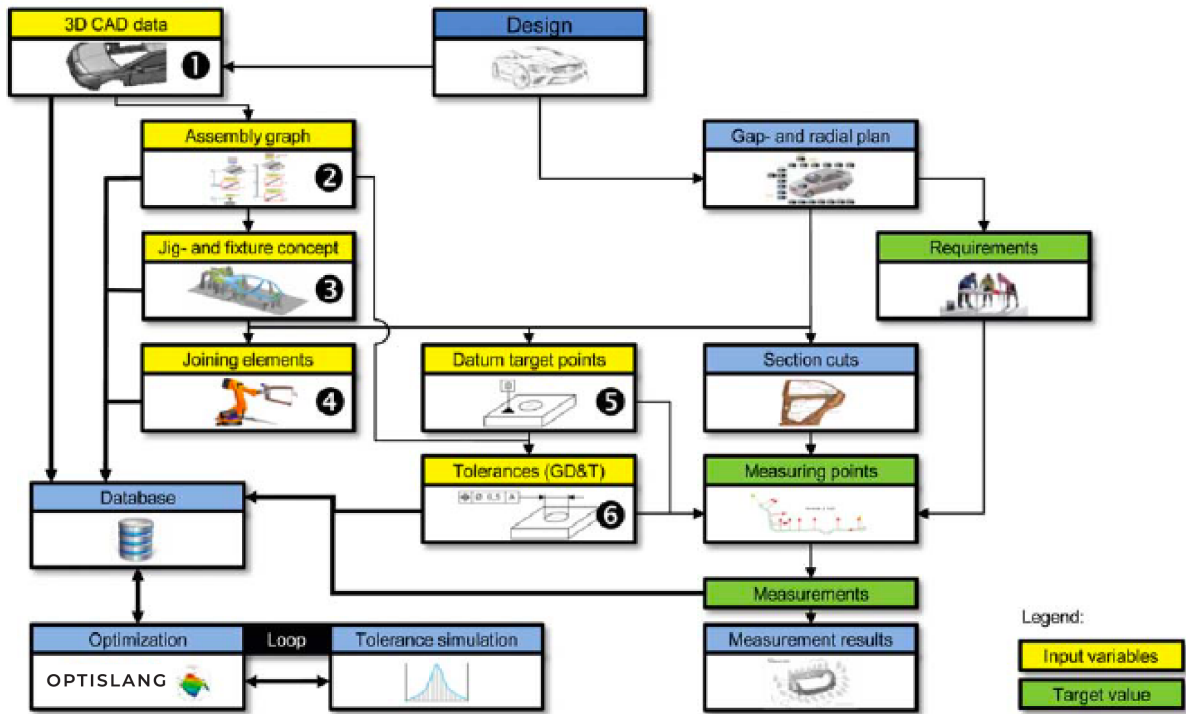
3D CAD data
❶

Design

Assembly graph
❷

Gap- and radial plan

Jig- and fixture concept
❸

Requirements

Joining elements
❹

Datum target points
❺

Section cuts

Tolerances (GD&T)
❻

Measuring points

Database

Measurements

Optimization

Loop

Tolerance simulation

Measurement results

OPTISLANG

Legend:

Input variables

Target value